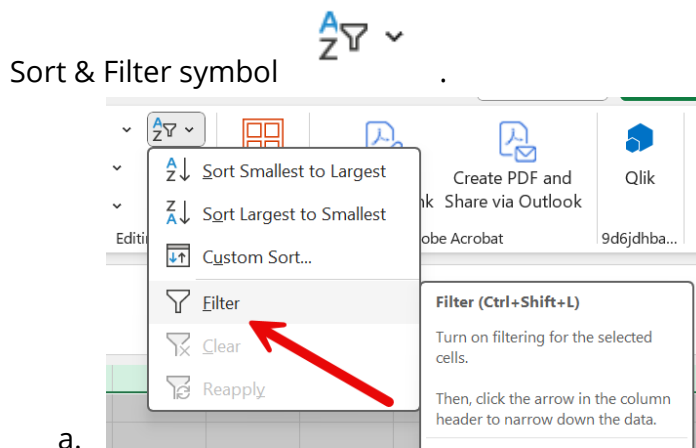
Sort & Filter symbol $\overset{A}{Z}$ ⌄ .

Sort Smallest to Largest

Sort Largest to Smallest

Custom Sort...

Filter

Clear

Reapply

Editi

nk

Create PDF and Share via Outlook

obe Acrobat

Qlik

9d6jdhba...

Filter (Ctrl+Shift+L)

Turn on filtering for the selected cells.

Then, click the arrow in the column header to narrow down the data.

a.